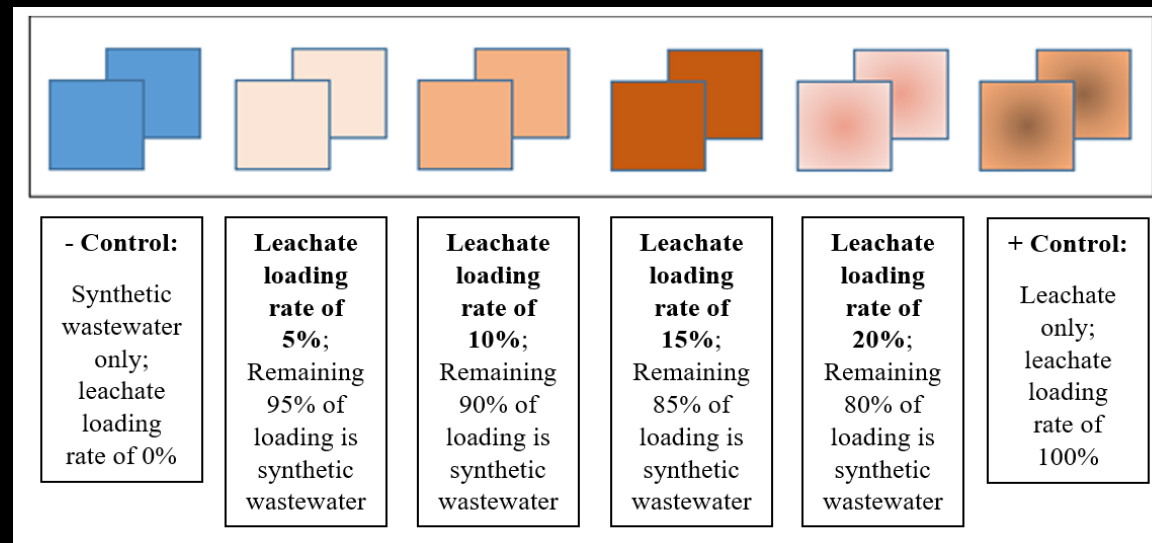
- Control:
Synthetic wastewater only; leachate loading rate of 0%

Leachate loading rate of 5%; Remaining 95% of loading is synthetic wastewater

Leachate loading rate of 10%; Remaining 90% of loading is synthetic wastewater

Leachate loading rate of 15%; Remaining 85% of loading is synthetic wastewater

Leachate loading rate of 20%; Remaining 80% of loading is synthetic wastewater

+ Control:
Leachate only; leachate loading rate of 100%